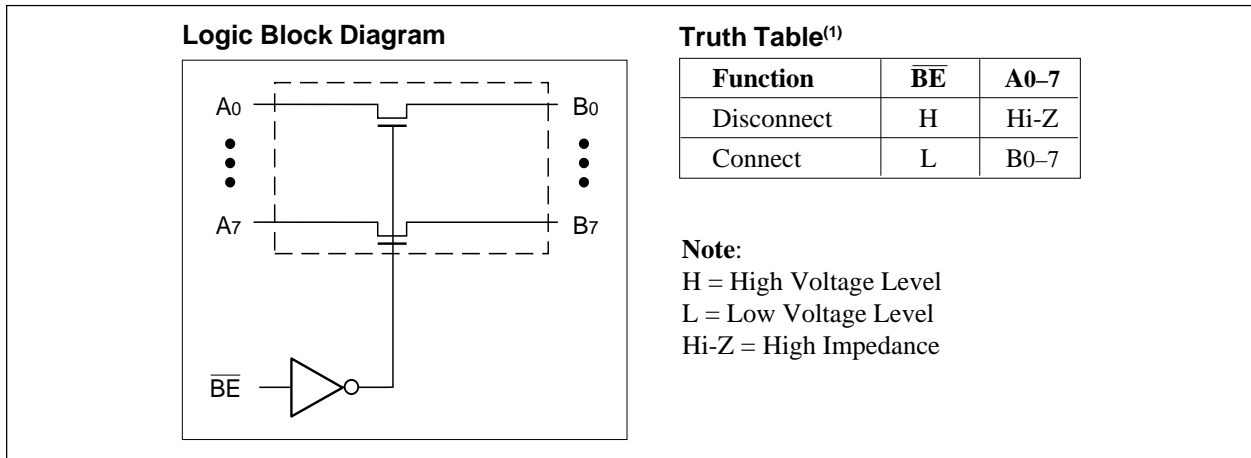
Logic Block Diagram

$A_0$
$B_0$
$A_7$
$B_7$
$\overline{BE}$

Truth Table$^{(1)}$

| Function | $\overline{BE}$ | A0–7 |
|---|---|---|
| Disconnect | H | Hi-Z |
| Connect | L | B0–7 |

Note:
H = High Voltage Level
L = Low Voltage Level
Hi-Z = High Impedance